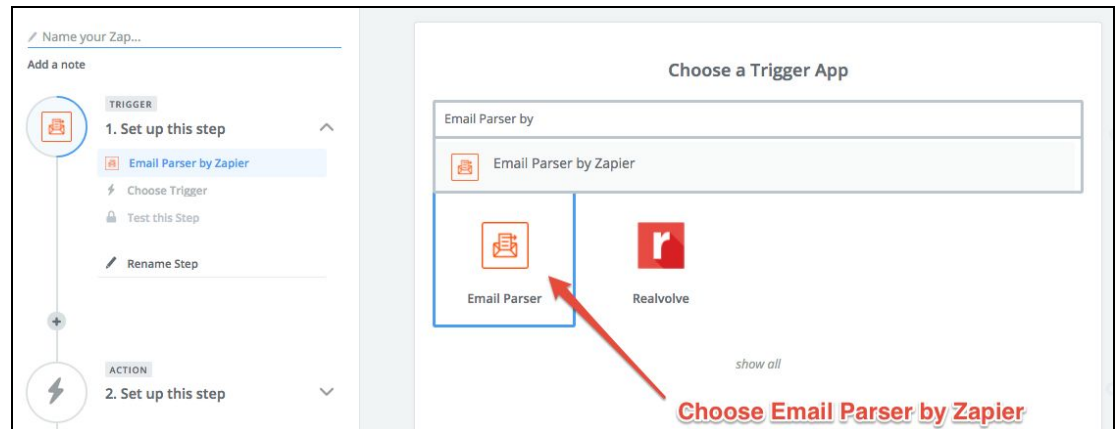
Name your Zap...

Add a note

TRIGGER

1. Set up this step

Email Parser by Zapier

Choose Trigger

Test this Step

Rename Step

ACTION

2. Set up this step

Choose a Trigger App

Email Parser by

Email Parser by Zapier

Email Parser

Realvolve

show all

Choose Email Parser by Zapier